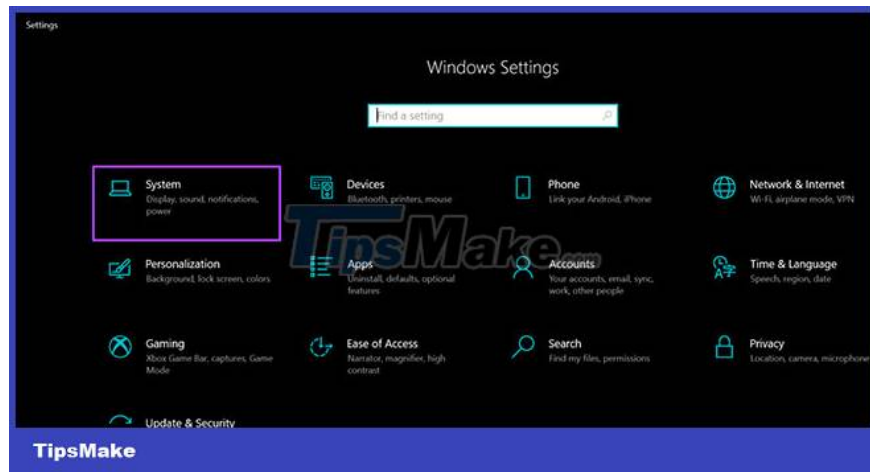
Settings

Windows Settings

Find a setting

System
Display, sound, notifications, power

Devices
Bluetooth, printers, mouse

Phone
Link your Android, iPhone

Network & Internet
Wi-Fi, airplane mode, VPN

TipsMake.com

Personalization
Background, lock screen, colors

Apps
Uninstall, defaults, optional features

Accounts
Your accounts, email, sync, work, other people

Time & Language
Speech, region, date

Gaming
Xbox Game Bar, captures, Game Mode

Ease of Access
Narrator, magnifier, high contrast

Search
Find my files, permissions

Privacy
Location, camera, microphone

Update & Security

TipsMake